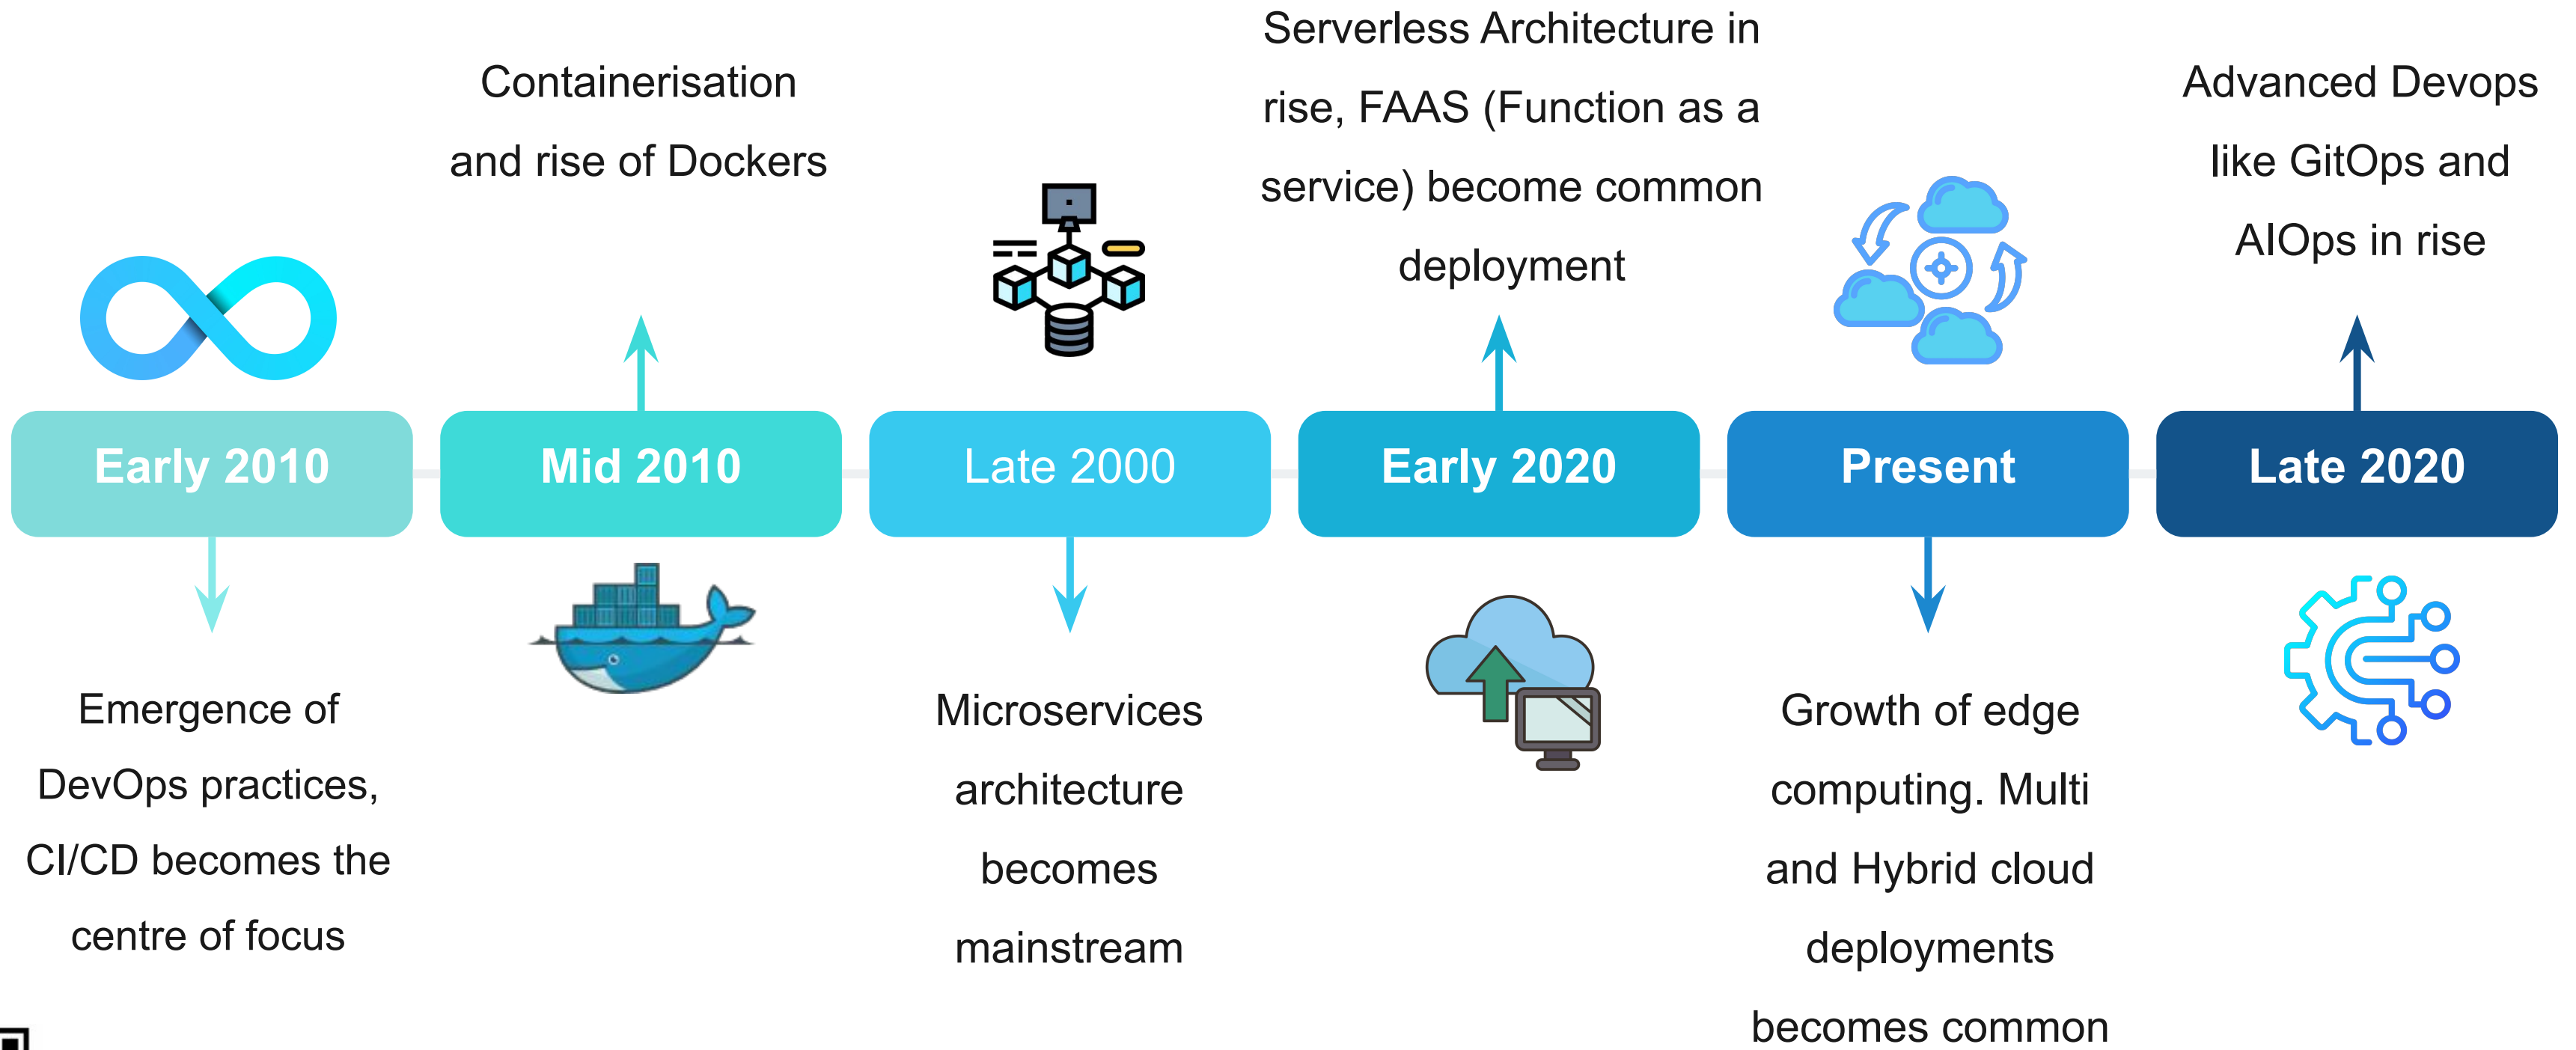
Early 2010

Emergence of DevOps practices, CI/CD becomes the centre of focus

Containerisation and rise of Dockers

Mid 2010

Late 2000

Microservices architecture becomes mainstream

Serverless Architecture in rise, FAAS (Function as a service) become common deployment

Early 2020

Present

Growth of edge computing. Multi and Hybrid cloud deployments becomes common

Advanced Devops like GitOps and AIOps in rise

Late 2020